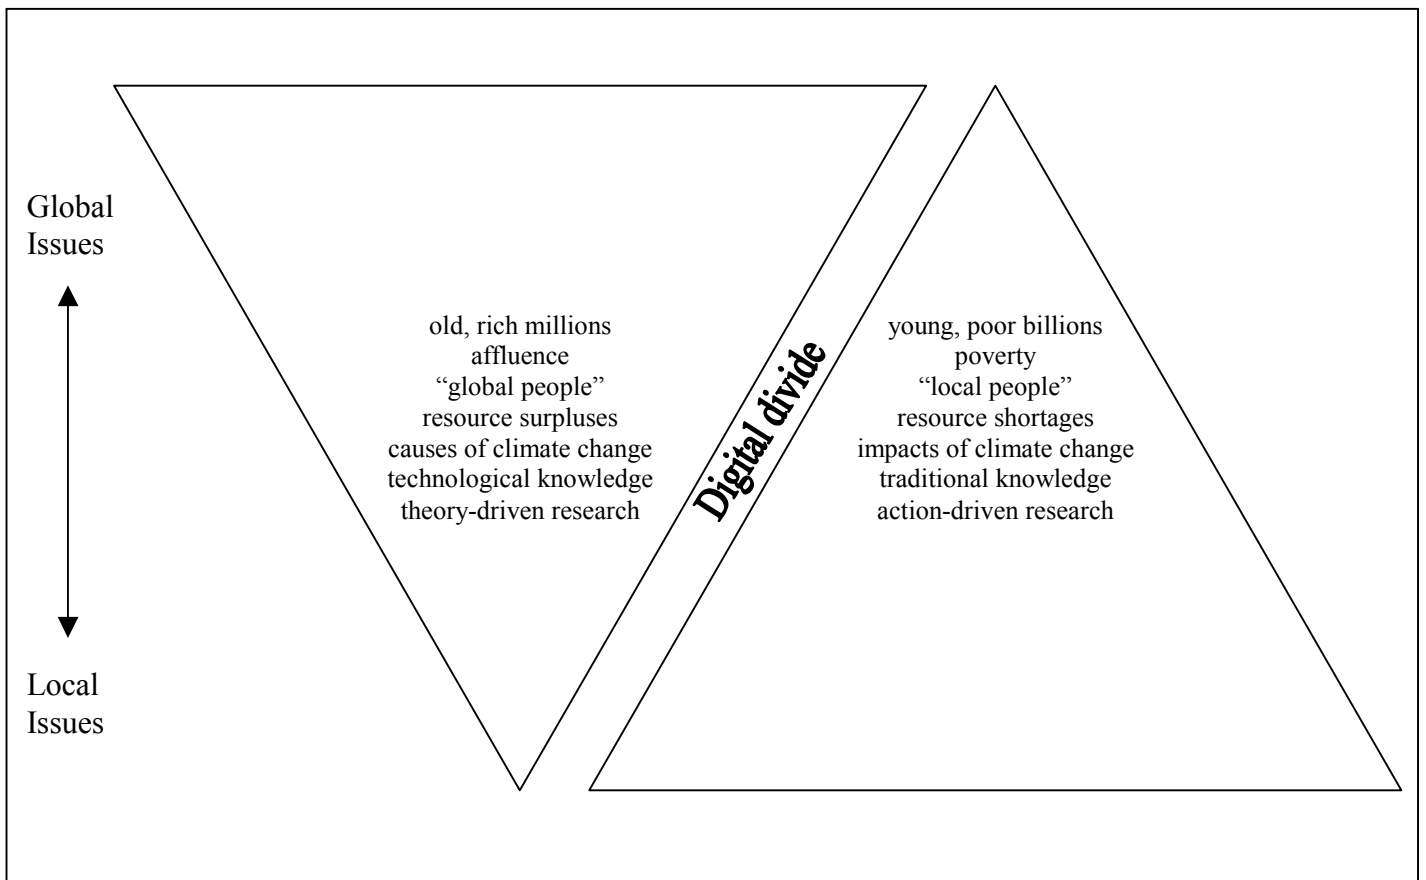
Global Issues

Local Issues

old, rich millions
affluence
“global people”
resource surpluses
causes of climate change
technological knowledge
theory-driven research

Digital divide

young, poor billions
poverty
“local people”
resource shortages
impacts of climate change
traditional knowledge
action-driven research